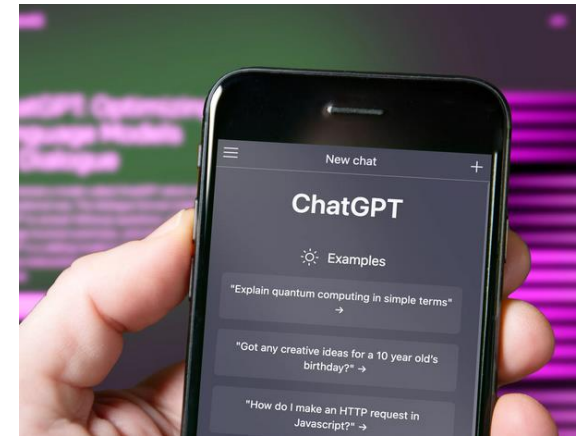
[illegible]tGPT: Optimizing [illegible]guage Models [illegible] Dialogue

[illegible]

New chat

+

ChatGPT

Examples

"Explain quantum computing in simple terms" →

"Got any creative ideas for a 10 year old's birthday?" →

"How do I make an HTTP request in Javascript?" →